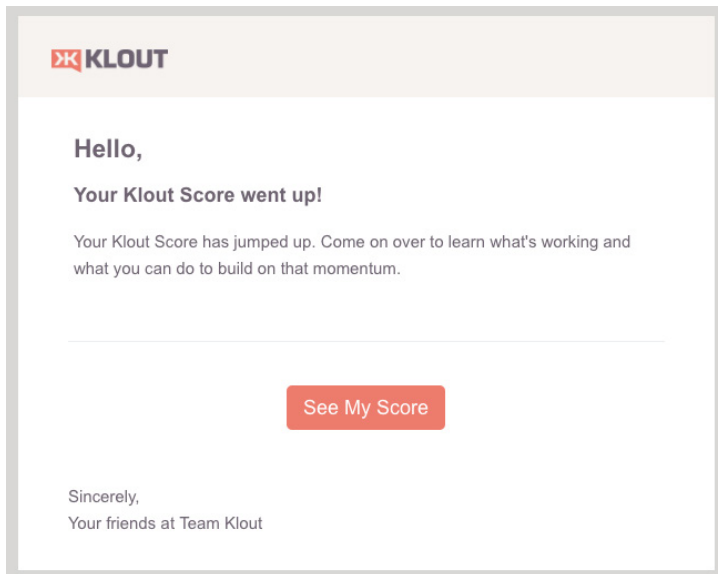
KLOUT

Hello,

Your Klout Score went up!

Your Klout Score has jumped up. Come on over to learn what's working and what you can do to build on that momentum.

See My Score

Sincerely,
Your friends at Team Klout